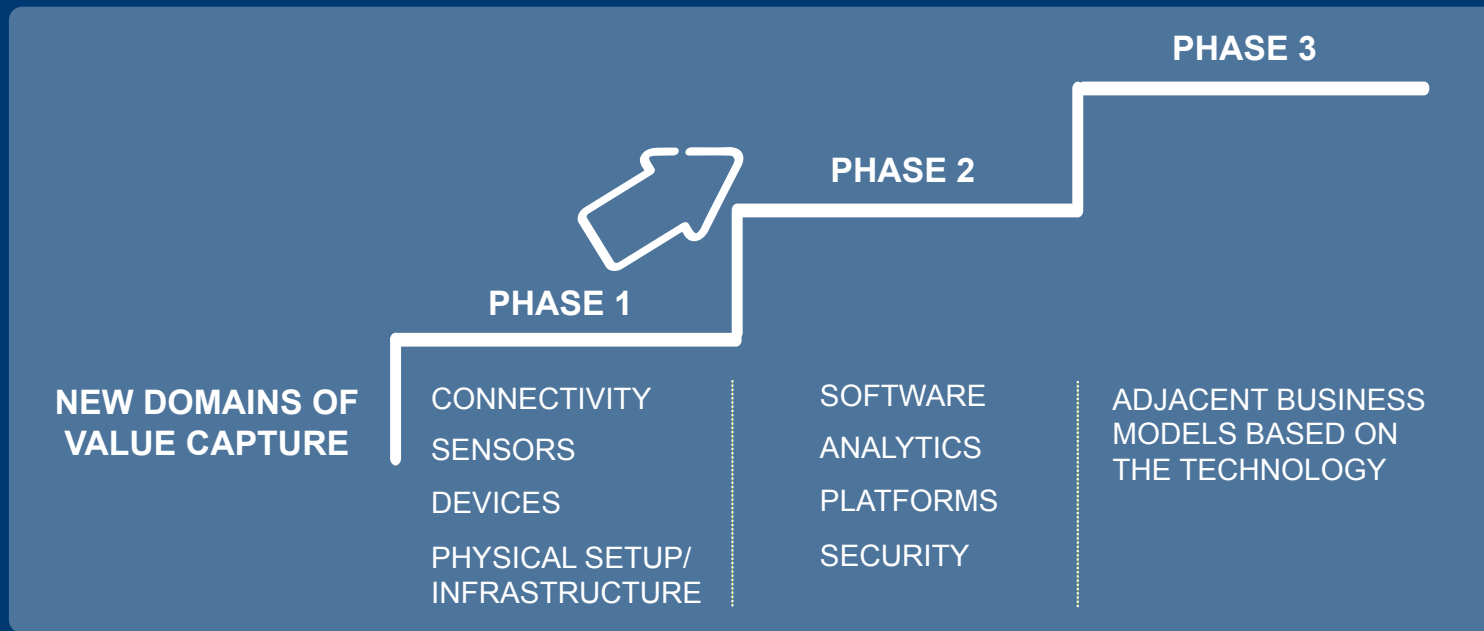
PHASE 3

PHASE 2

PHASE 1

NEW DOMAINS OF VALUE CAPTURE

CONNECTIVITY
SENSORS
DEVICES
PHYSICAL SETUP/ INFRASTRUCTURE

SOFTWARE
ANALYTICS
PLATFORMS
SECURITY

ADJACENT BUSINESS MODELS BASED ON THE TECHNOLOGY